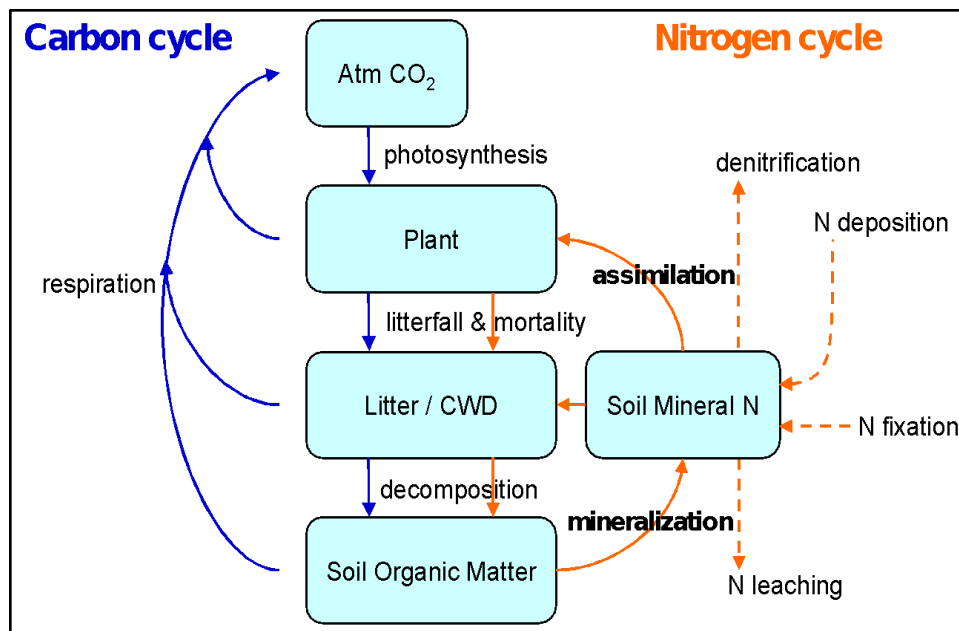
Carbon cycle

Nitrogen cycle

Atm $CO_2$

photosynthesis

denitrification

N deposition

Plant

assimilation

respiration

litterfall & mortality

Litter / CWD

Soil Mineral N

N fixation

decomposition

mineralization

Soil Organic Matter

N leaching